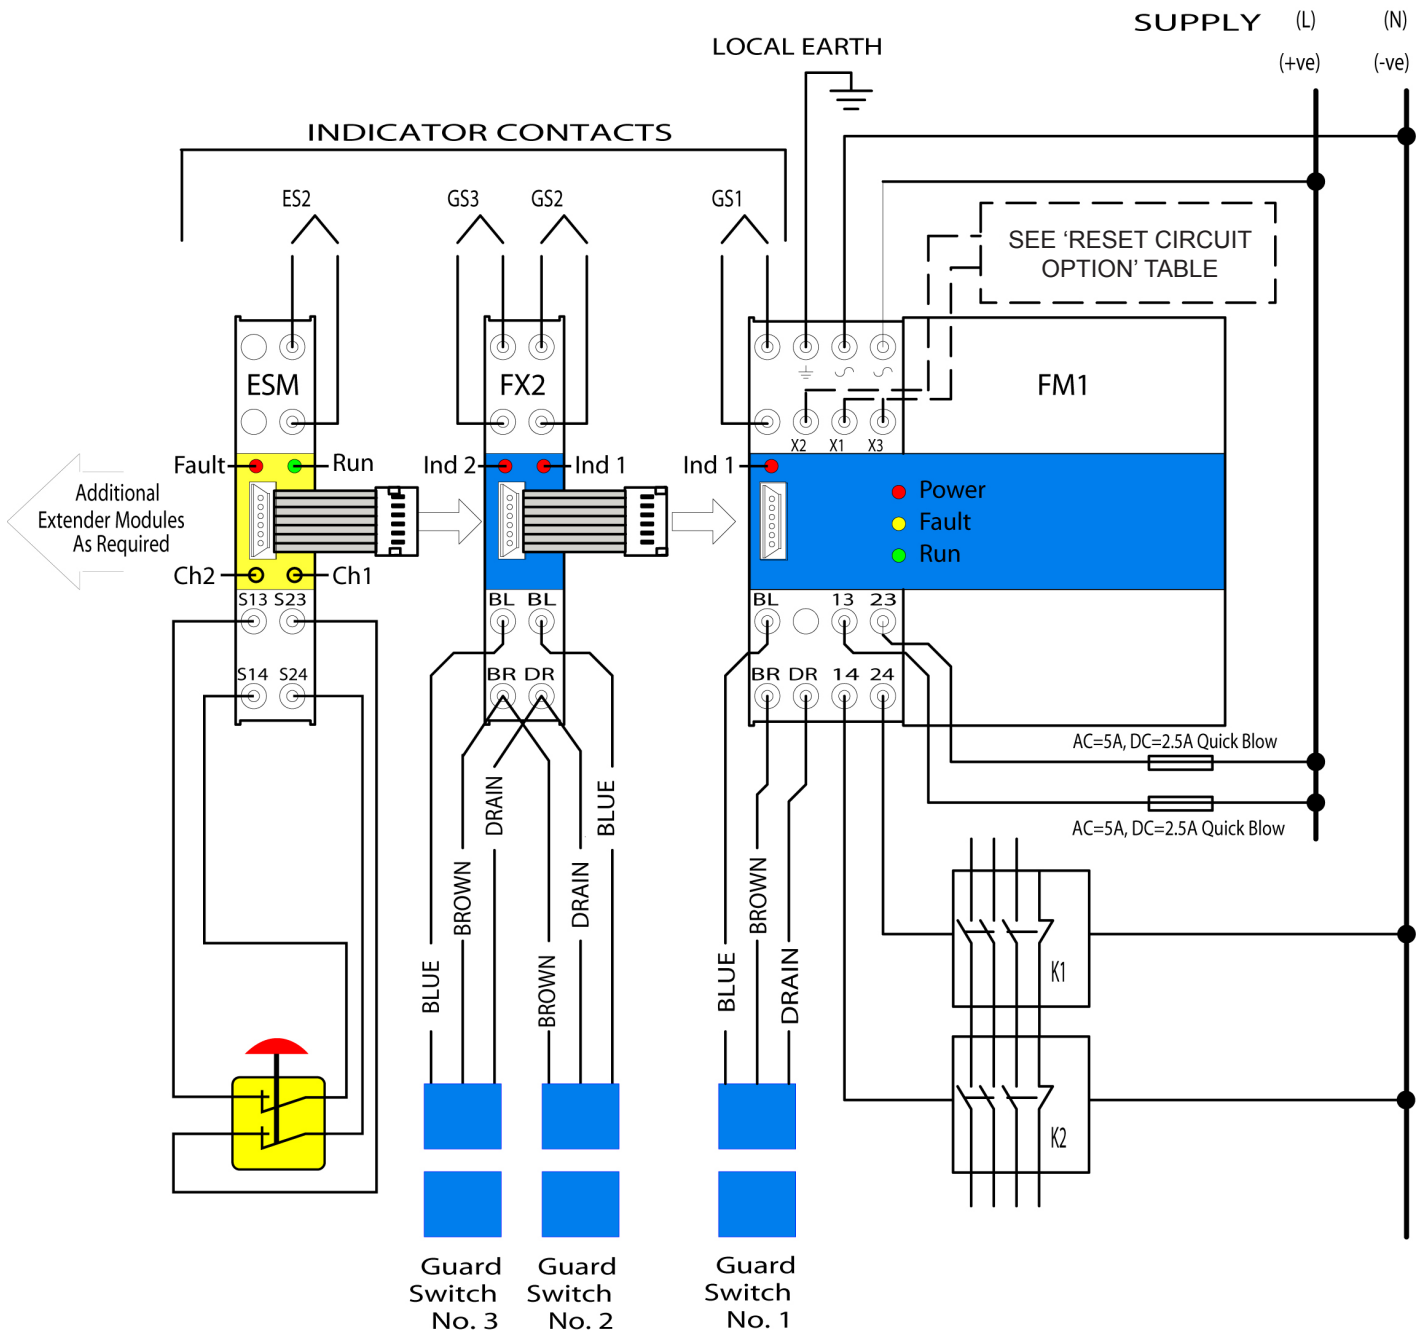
SUPPLY (L) (N)
(+ve) (-ve)
LOCAL EARTH
INDICATOR CONTACTS
ES2
GS3 GS2
GS1
SEE 'RESET CIRCUIT OPTION' TABLE
ESM
FX2
FM1
X2 X1 X3
Fault Run
Ind 2 Ind 1
Ind 1
Power
Fault
Run
Additional Extender Modules As Required
Ch2 Ch1
S13 S23
S14 S24
BL BL
BR DR
BL 13 23
BR DR 14 24
AC=5A, DC=2.5A Quick Blow
AC=5A, DC=2.5A Quick Blow
DRAIN
BLUE
BROWN
BLUE
BROWN
DRAIN
BROWN
BLUE
DRAIN
K1
K2
Guard Switch No. 3
Guard Switch No. 2
Guard Switch No. 1